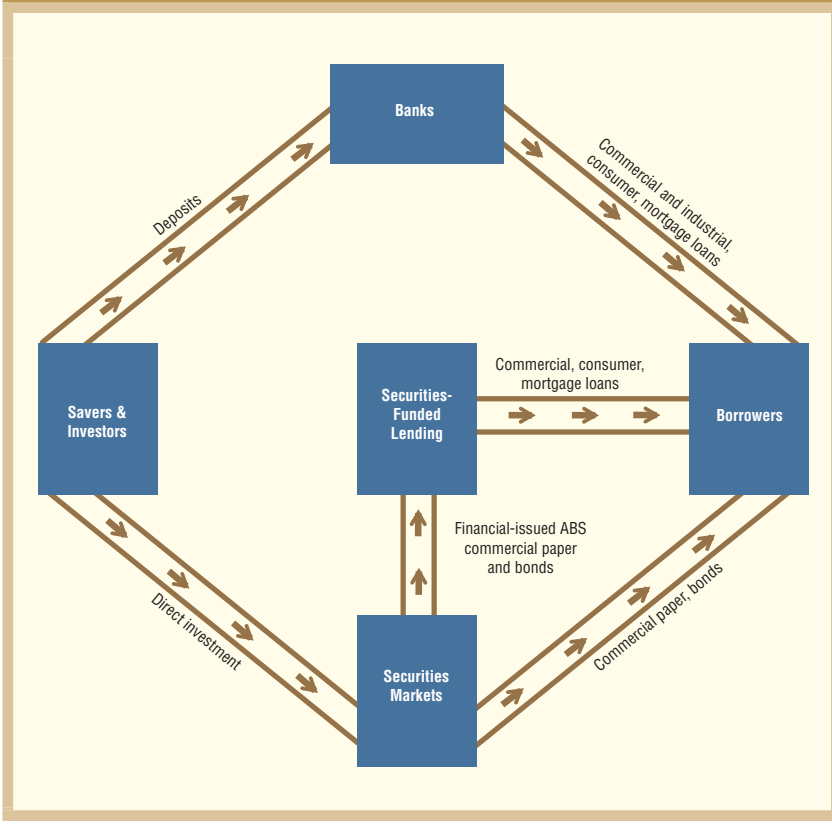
Banks

Deposits

Commercial and industrial, consumer, mortgage loans

Savers & Investors

Securities-Funded Lending

Commercial, consumer, mortgage loans

Borrowers

Financial-issued ABS commercial paper and bonds

Direct investment

Securities Markets

Commercial paper, bonds